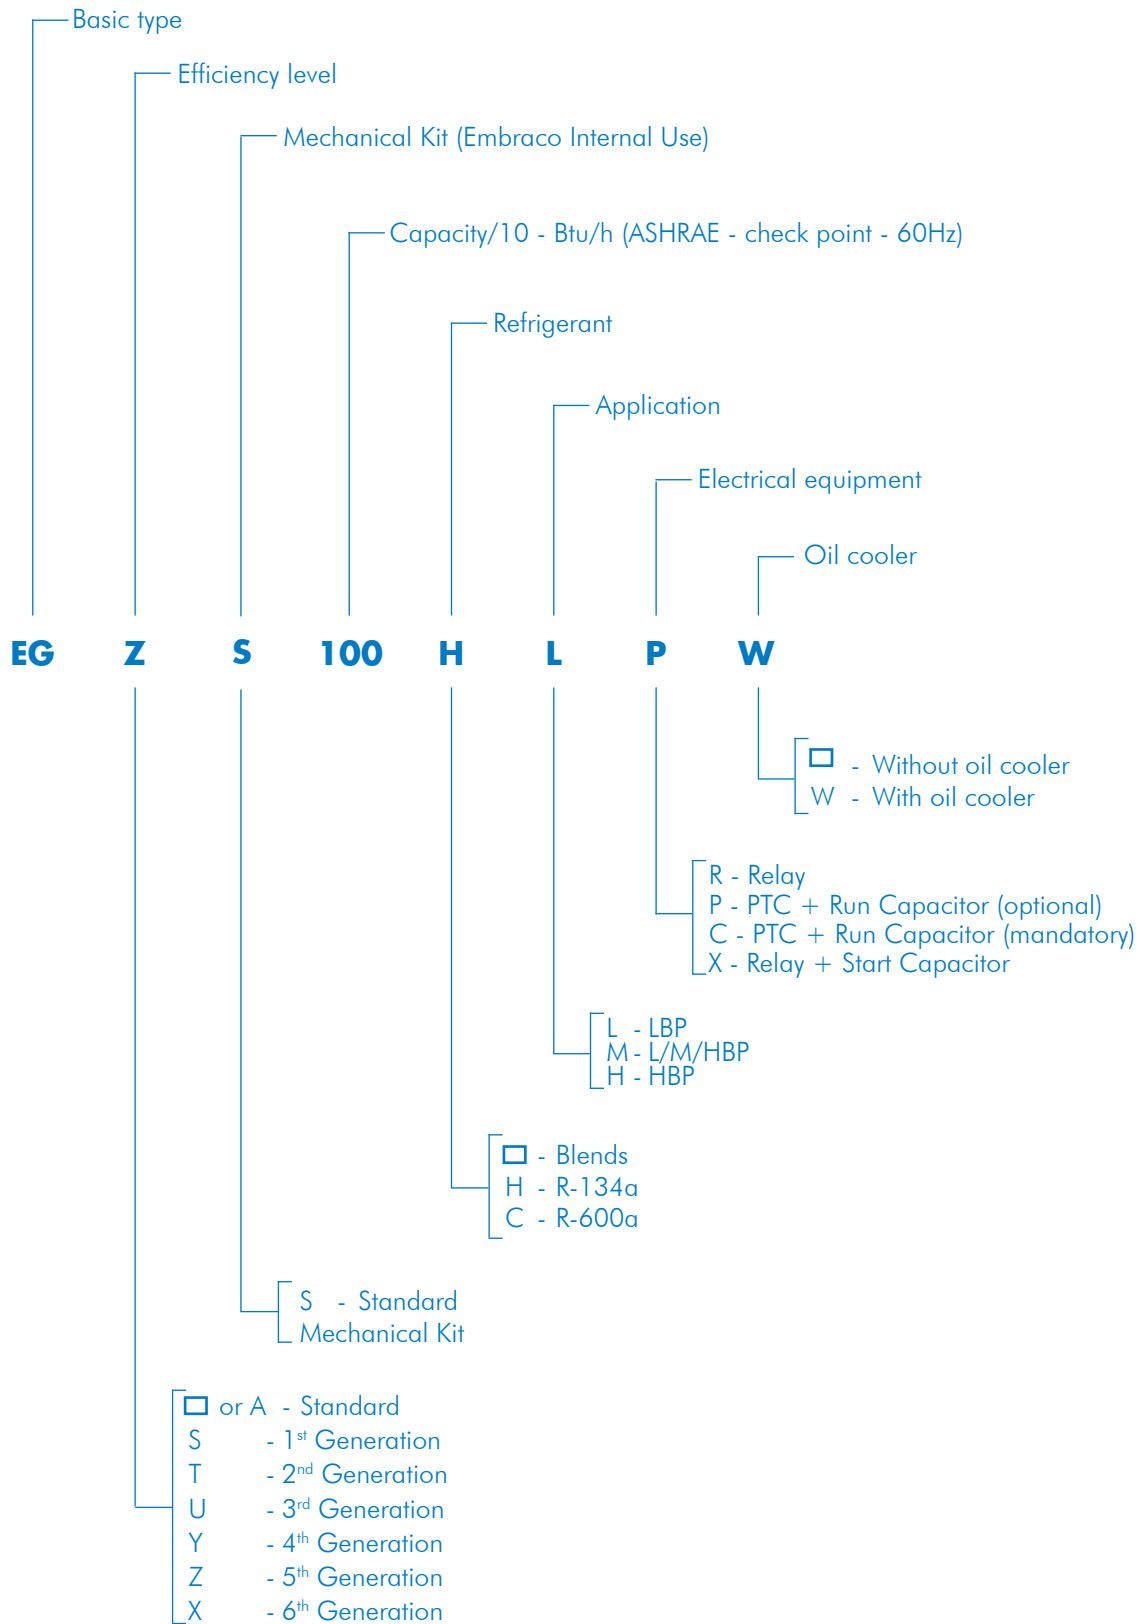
Basic type

Efficiency level

Mechanical Kit (Embraco Internal Use)

Capacity/10 - Btu/h (ASHRAE - check point - 60Hz)

Refrigerant

Application

Electrical equipment

Oil cooler

EG Z S 100 H L P W

☐ - Without oil cooler
W - With oil cooler

R - Relay
P - PTC + Run Capacitor (optional)
C - PTC + Run Capacitor (mandatory)
X - Relay + Start Capacitor

L - LBP
M - L/M/HBP
H - HBP

☐ - Blends
H - R-134a
C - R-600a

S - Standard
Mechanical Kit

☐ or A - Standard
S - $1^{st}$ Generation
T - $2^{nd}$ Generation
U - $3^{rd}$ Generation
Y - $4^{th}$ Generation
Z - $5^{th}$ Generation
X - $6^{th}$ Generation